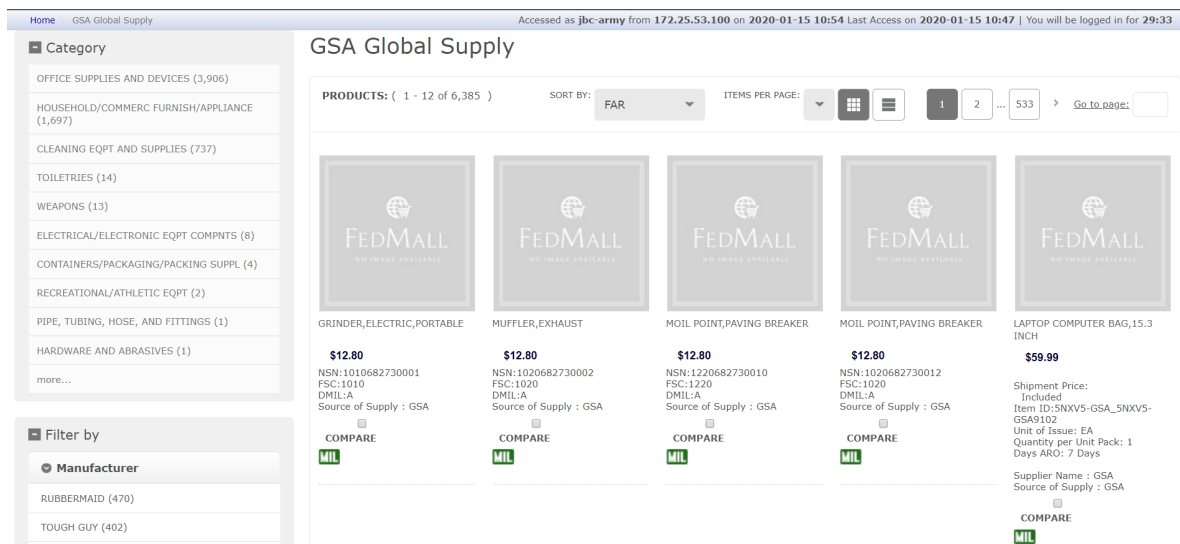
Home GSA Global Supply

Accessed as jbc-army from 172.25.53.100 on 2020-01-15 10:54 Last Access on 2020-01-15 10:47 | You will be logged in for 29:33

Category

OFFICE SUPPLIES AND DEVICES (3,906)

HOUSEHOLD/COMMERC FURNISH/APPLIANCE (1,697)

CLEANING EQPT AND SUPPLIES (737)

TOILETRIES (14)

WEAPONS (13)

ELECTRICAL/ELECTRONIC EQPT COMPNTS (8)

CONTAINERS/PACKAGING/PACKING SUPPL (4)

RECREATIONAL/ATHLETIC EQPT (2)

PIPE, TUBING, HOSE, AND FITTINGS (1)

HARDWARE AND ABRASIVES (1)

more...

Filter by

Manufacturer

RUBBERMAID (470)

TOUGH GUY (402)

GSA Global Supply

PRODUCTS: ( 1 - 12 of 6,385 )

SORT BY: FAR

ITEMS PER PAGE:

1 2 ... 533 > Go to page:

FEDMALL NO IMAGE AVAILABLE

GRINDER,ELECTRIC,PORTABLE

$12.80

NSN:1010682730001
FSC:1010
DMIL:A
Source of Supply : GSA

COMPARE

MIL

FEDMALL NO IMAGE AVAILABLE

MUFFLER,EXHAUST

$12.80

NSN:1020682730002
FSC:1020
DMIL:A
Source of Supply : GSA

COMPARE

MIL

FEDMALL NO IMAGE AVAILABLE

MOIL POINT,PAVING BREAKER

$12.80

NSN:1220682730010
FSC:1220
DMIL:A
Source of Supply : GSA

COMPARE

MIL

FEDMALL NO IMAGE AVAILABLE

MOIL POINT,PAVING BREAKER

$12.80

NSN:1020682730012
FSC:1020
DMIL:A
Source of Supply : GSA

COMPARE

MIL

FEDMALL NO IMAGE AVAILABLE

LAPTOP COMPUTER BAG,15.3 INCH

$59.99

Shipment Price:
Included
Item ID:5NXV5-GSA_5NXV5-GSA9102
Unit of Issue: EA
Quantity per Unit Pack: 1
Days ARO: 7 Days

Supplier Name : GSA
Source of Supply : GSA

COMPARE

MIL